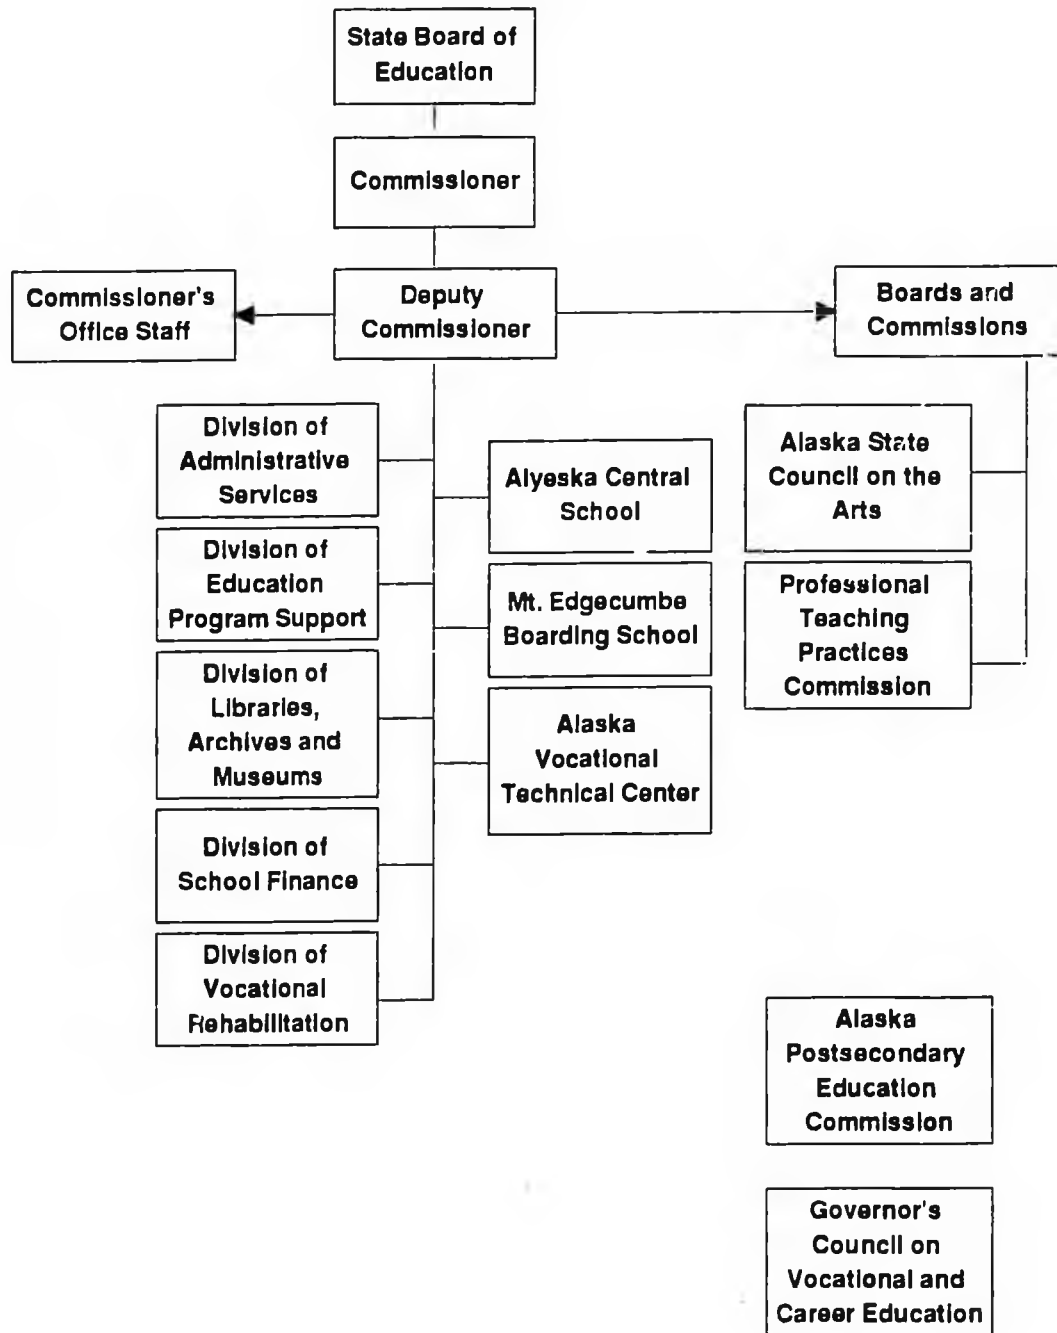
State Board of Education

Commissioner

Commissioner's Office Staff

Deputy Commissioner

Boards and Commissions

Division of Administrative Services

Division of Education Program Support

Division of Libraries, Archives and Museums

Division of School Finance

Division of Vocational Rehabilitation

Alyeska Central School

Mt. Edgecumbe Boarding School

Alaska Vocational Technical Center

Alaska State Council on the Arts

Professional Teaching Practices Commission

Alaska Postsecondary Education Commission

Governor's Council on Vocational and Career Education